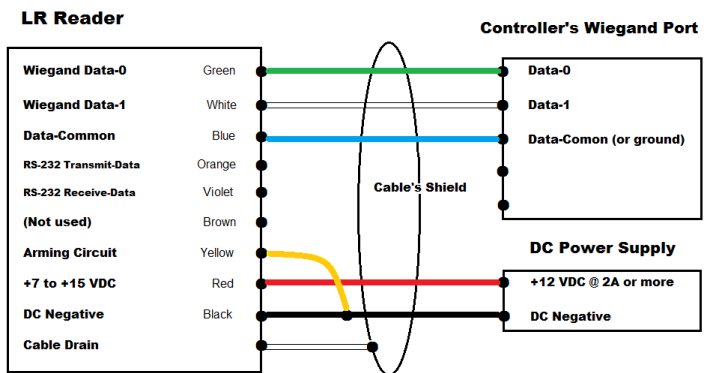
LR Reader

Wiegand Data-0 Green
Wiegand Data-1 White
Data-Common Blue
RS-232 Transmit-Data Orange
RS-232 Receive-Data Violet
(Not used) Brown
Arming Circuit Yellow
+7 to +15 VDC Red
DC Negative Black
Cable Drain

Cable's Shield

Controller's Wiegand Port

Data-0
Data-1
Data-Comon (or ground)

DC Power Supply

+12 VDC @ 2A or more
DC Negative